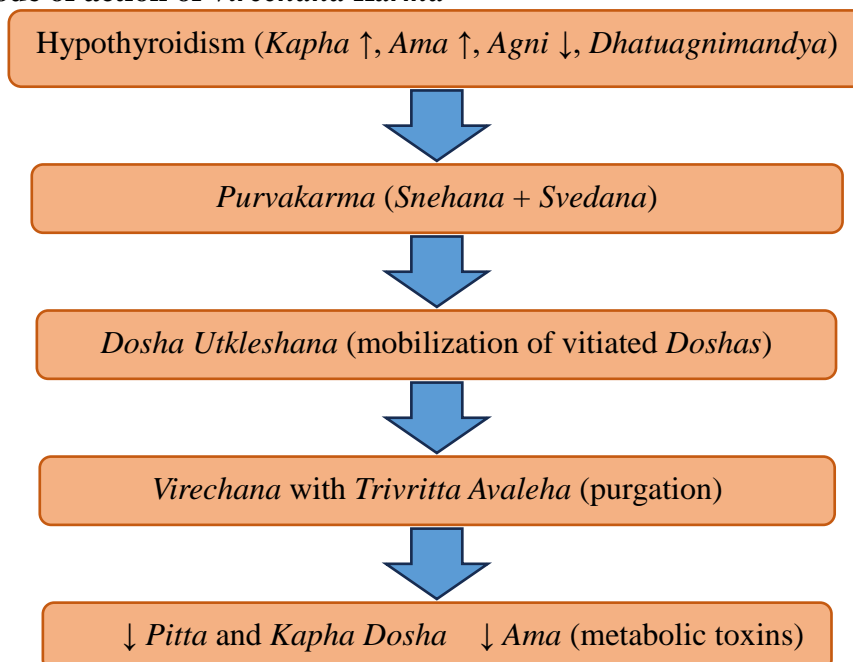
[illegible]ode of action of Virechana Karma

Hypothyroidism (Kapha ↑, Ama ↑, Agni ↓, Dhatuagnimandya)

Purvakarma (Snehana + Svedana)

Dosha Utkleshana (mobilization of vitiated Doshas)

Virechana with Trivritta Avaleha (purgation)

↓ Pitta and Kapha Dosha ↓ Ama (metabolic toxins)